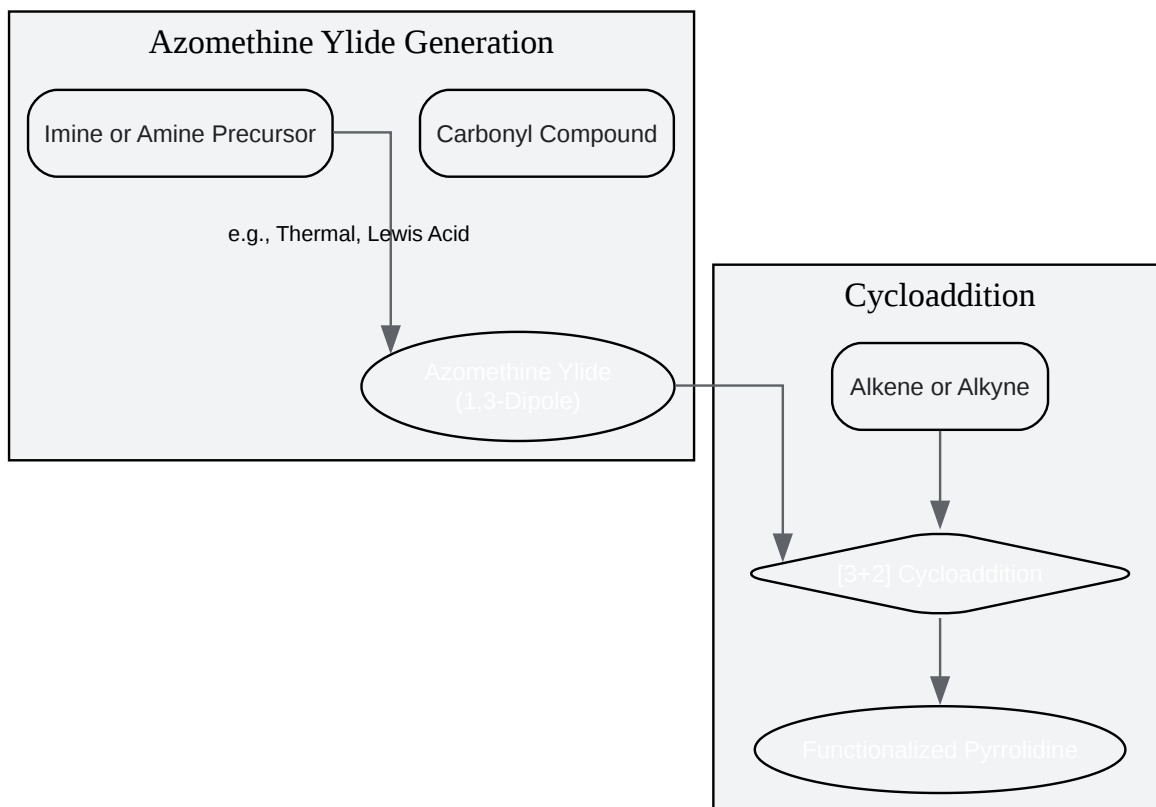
Azomethine Ylide Generation

Imine or Amine Precursor

Carbonyl Compound

e.g., Thermal, Lewis Acid

Azomethine Ylide (1,3-Dipole)

Cycloaddition

Alkene or Alkyne

[3+2] Cycloaddition

Functionalized Pyrrolidine